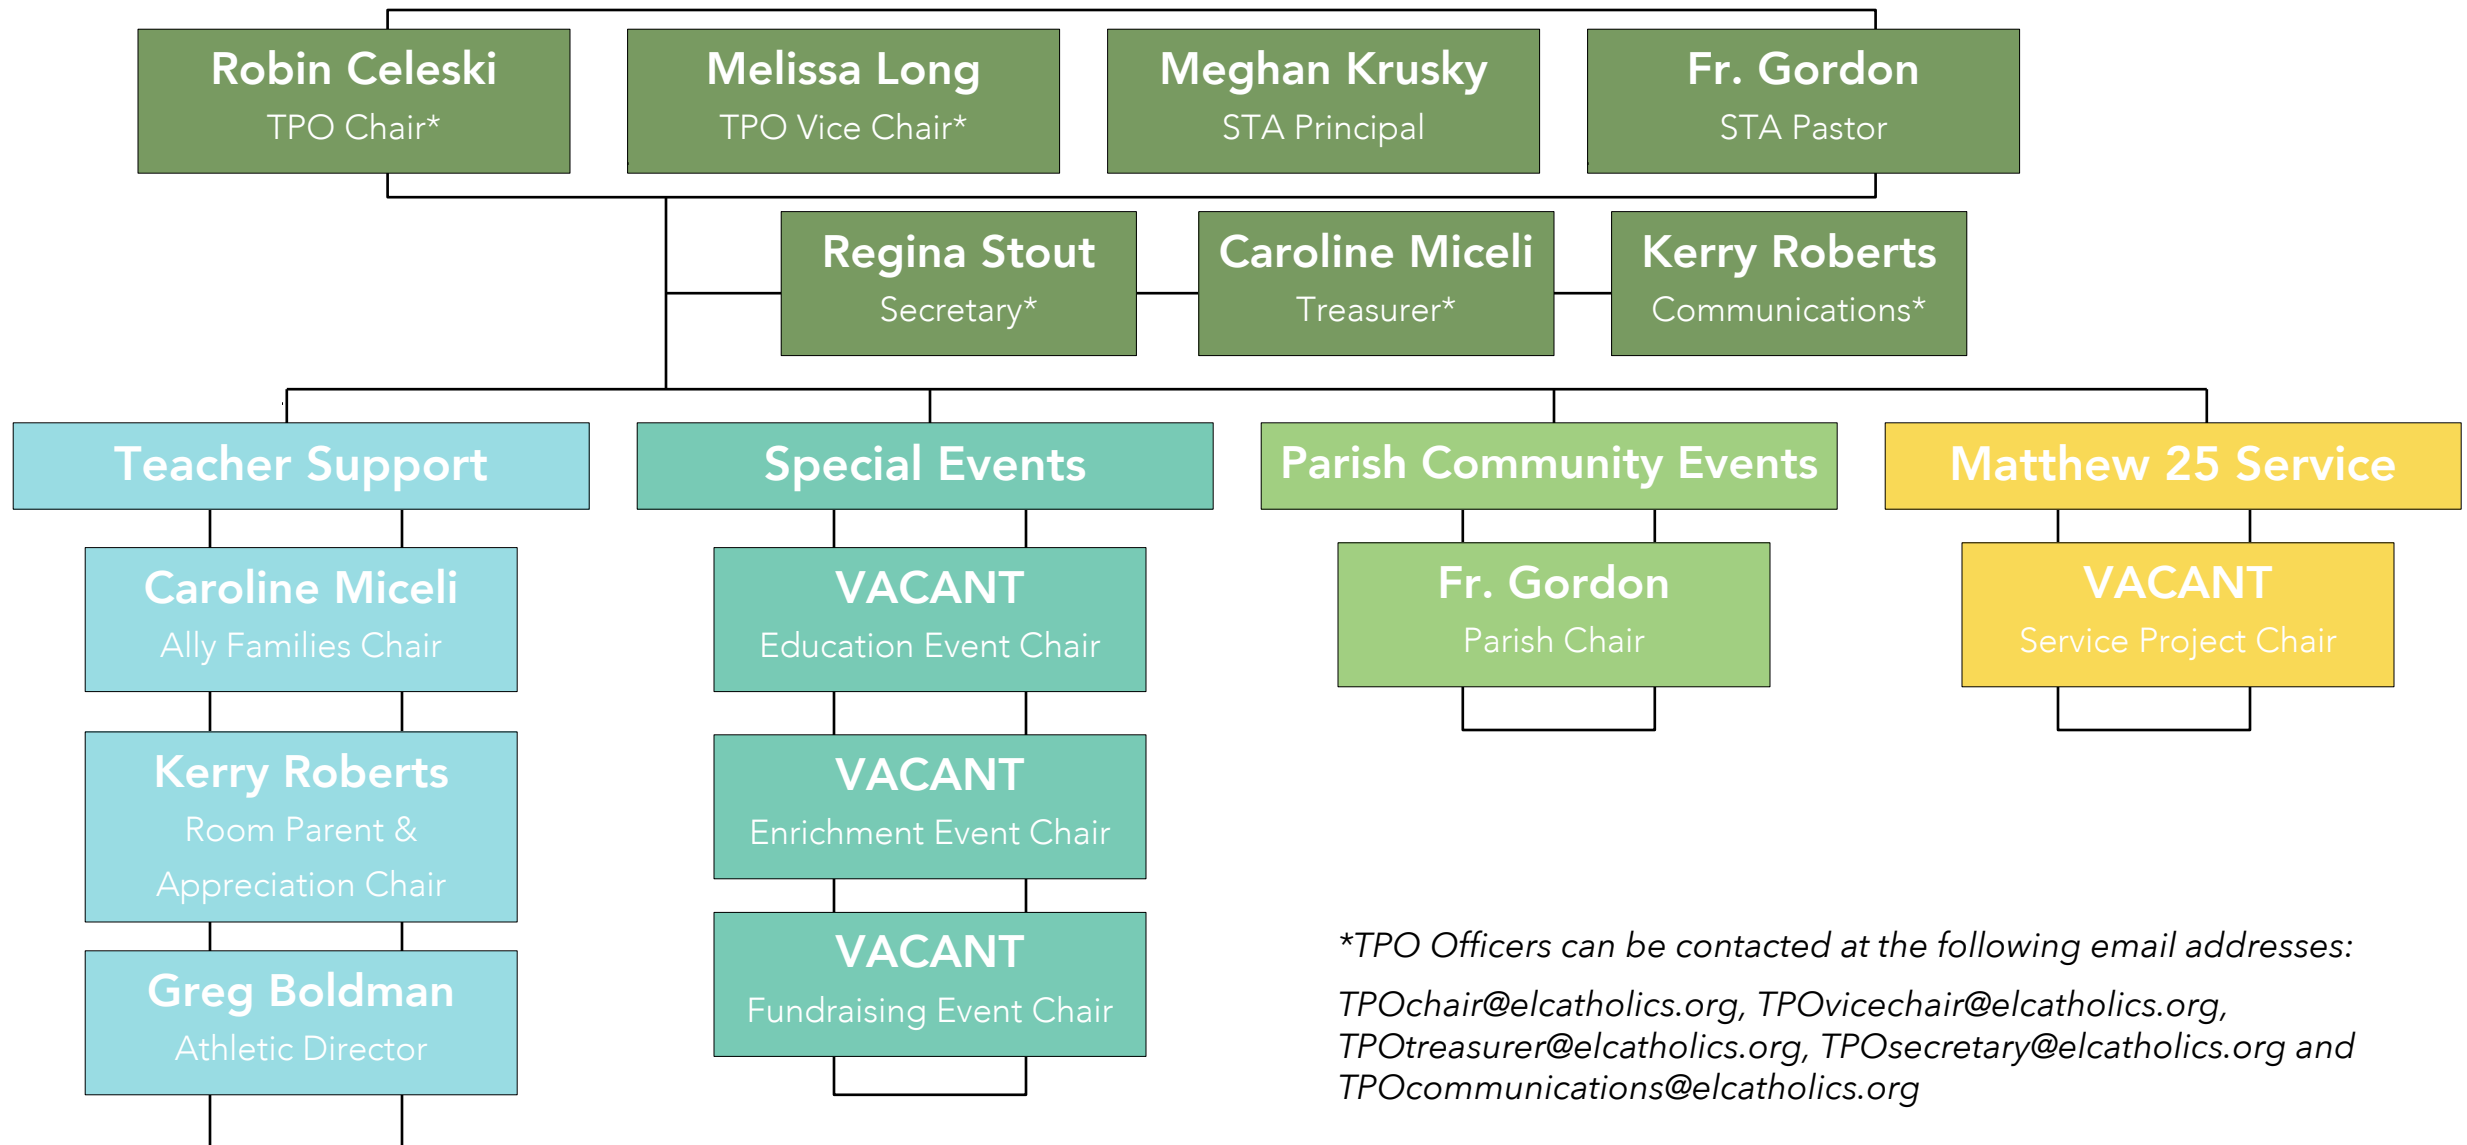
Robin Celeski
TPO Chair*

Melissa Long
TPO Vice Chair*

Meghan Krusky
STA Principal

Fr. Gordon
STA Pastor

Regina Stout
Secretary*

Caroline Miceli
Treasurer*

Kerry Roberts
Communications*

Teacher Support

Caroline Miceli
Ally Families Chair

Kerry Roberts
Room Parent & Appreciation Chair

Greg Boldman
Athletic Director

Special Events

VACANT
Education Event Chair

VACANT
Enrichment Event Chair

VACANT
Fundraising Event Chair

Parish Community Events

Fr. Gordon
Parish Chair

Matthew 25 Service

VACANT
Service Project Chair

*TPO Officers can be contacted at the following email addresses:

TPOchair@elcatholics.org, TPOvicechair@elcatholics.org, TPOtreasurer@elcatholics.org, TPOsecretary@elcatholics.org and TPOcommunications@elcatholics.org